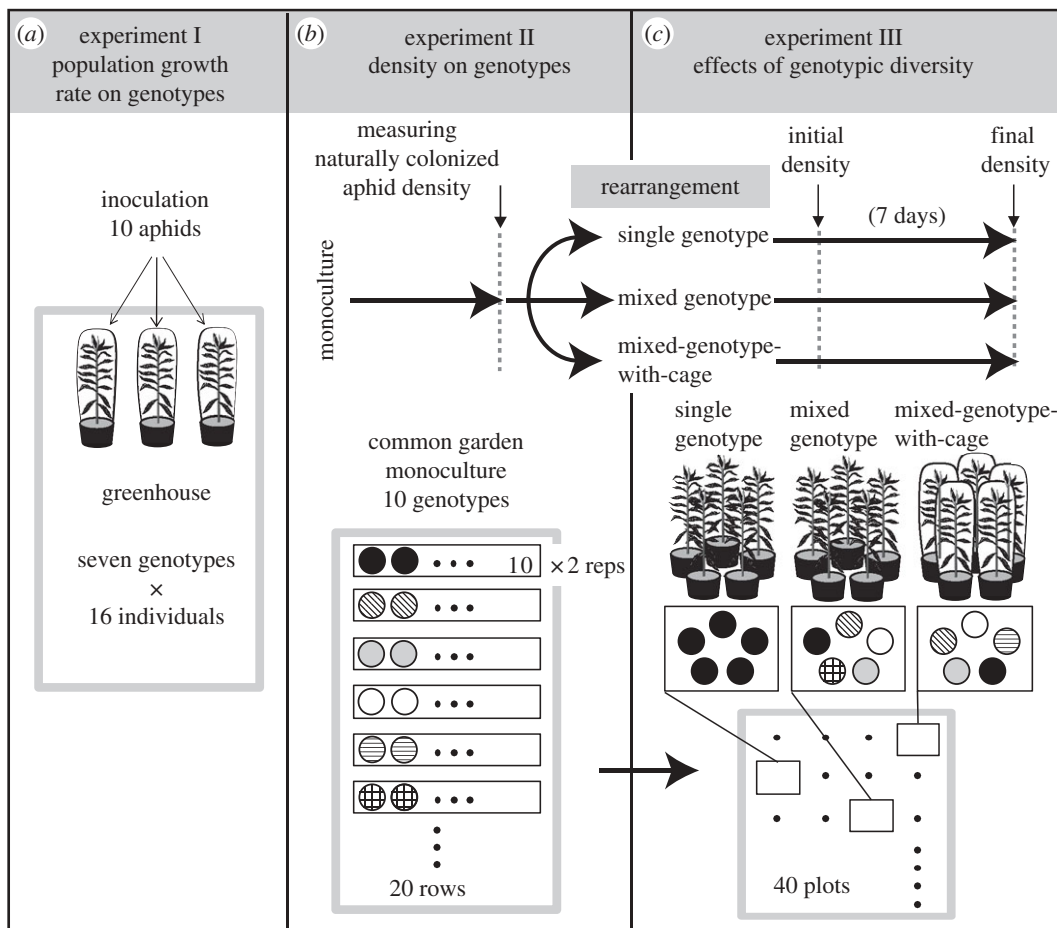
(a) experiment I population growth rate on genotypes

inoculation 10 aphids

greenhouse

seven genotypes × 16 individuals

(b) experiment II density on genotypes

measuring naturally colonized aphid density

monoculture

common garden monoculture 10 genotypes

10 ×2 reps

20 rows

(c) experiment III effects of genotypic diversity

rearrangement

initial density

final density

(7 days)

single genotype

mixed genotype

mixed-genotype-with-cage

single genotype

mixed genotype

mixed-genotype-with-cage

40 plots